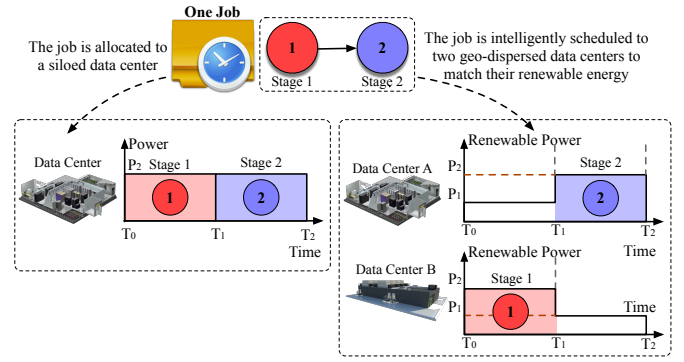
One Job

1
Stage 1

2
Stage 2

The job is allocated to a siloed data center

The job is intelligently scheduled to two geo-dispersed data centers to match their renewable energy

Data Center

Power
$P_2$ Stage 1
Stage 2
1
2
$T_0$
$T_1$
$T_2$
Time

Data Center A

Renewable Power
$P_2$
$P_1$
Stage 2
2
$T_0$
$T_1$
$T_2$
Time

Data Center B

Renewable Power
$P_2$
Stage 1
$P_1$
1
Time
$T_0$
$T_1$
$T_2$